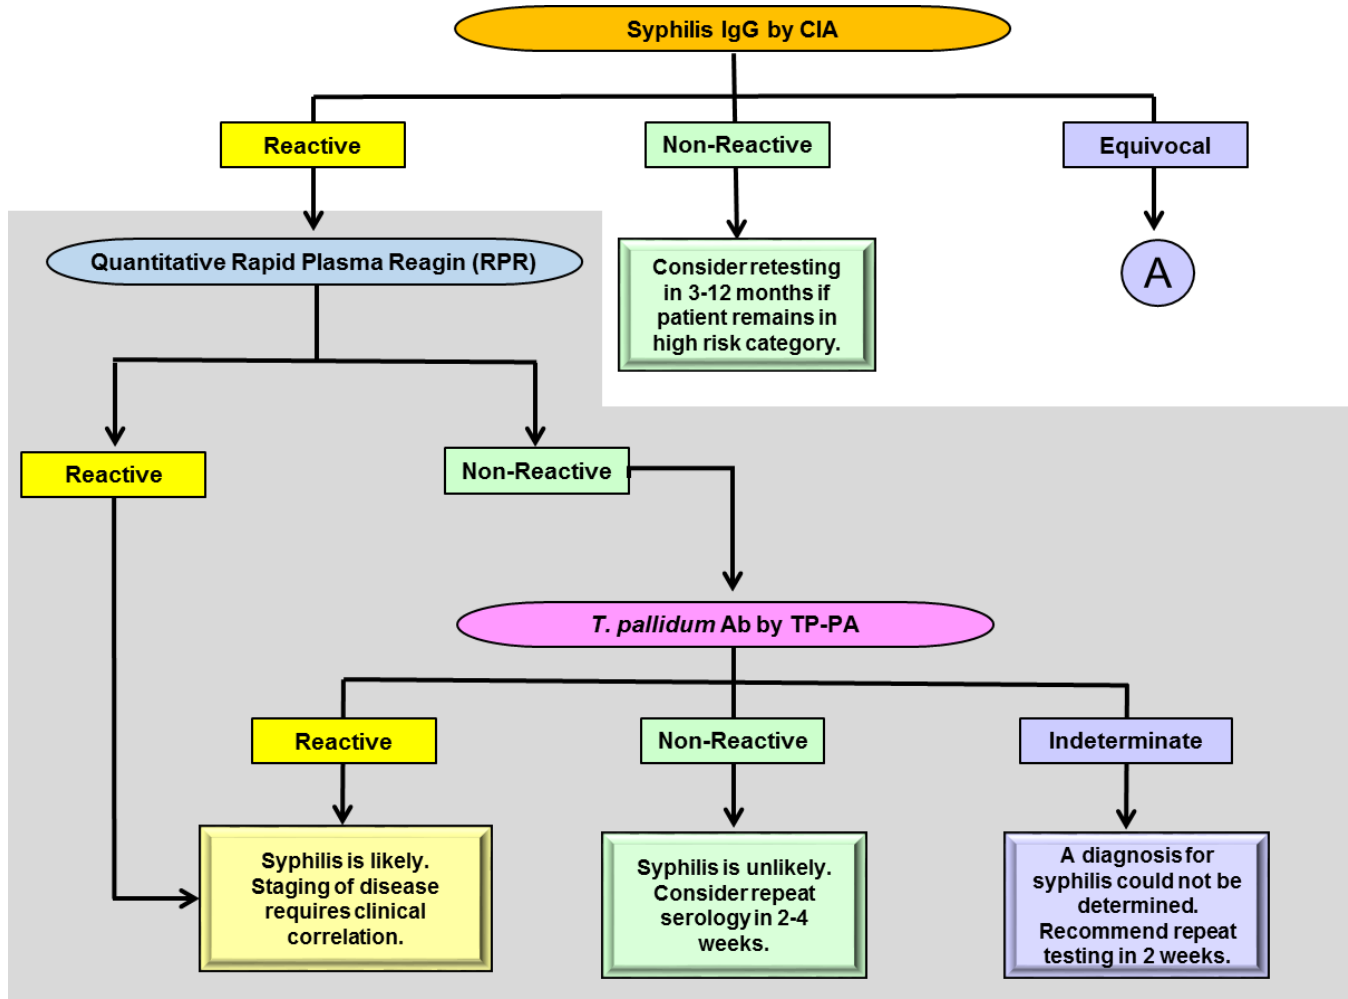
Syphilis IgG by CIA

Reactive

Non-Reactive

Equivocal

Quantitative Rapid Plasma Reagin (RPR)

Consider retesting in 3-12 months if patient remains in high risk category.

A

Reactive

Non-Reactive

T. pallidum Ab by TP-PA

Reactive

Non-Reactive

Indeterminate

Syphilis is likely. Staging of disease requires clinical correlation.

Syphilis is unlikely. Consider repeat serology in 2-4 weeks.

A diagnosis for syphilis could not be determined. Recommend repeat testing in 2 weeks.